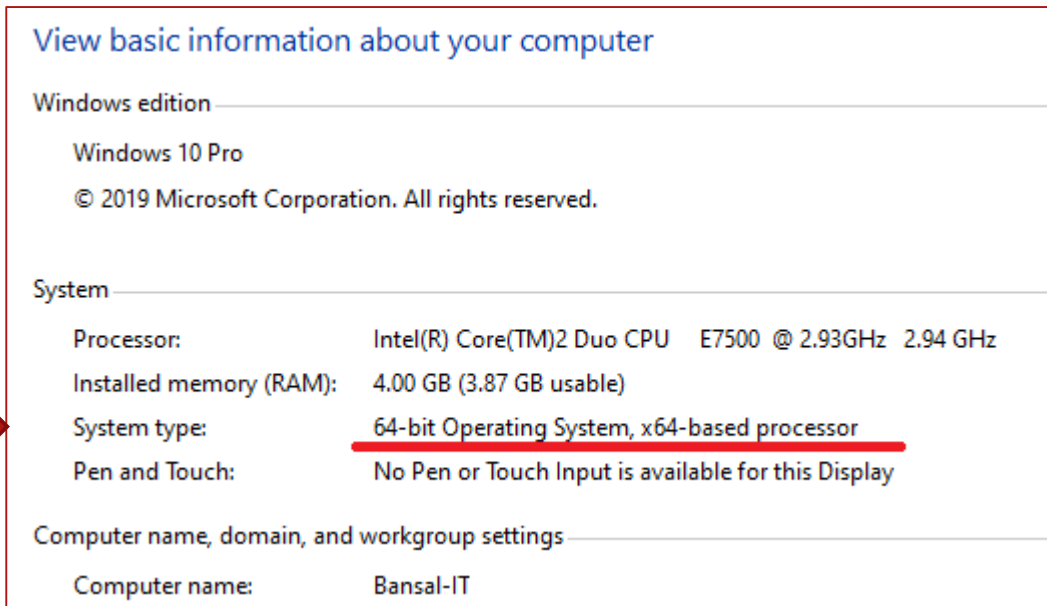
View basic information about your computer

Windows edition

Windows 10 Pro

© 2019 Microsoft Corporation. All rights reserved.

System

| | |
|---|---|
| Processor: | Intel(R) Core(TM)2 Duo CPU E7500 @ 2.93GHz 2.94 GHz |
| Installed memory (RAM): | 4.00 GB (3.87 GB usable) |
| System type: | 64-bit Operating System, x64-based processor |
| Pen and Touch: | No Pen or Touch Input is available for this Display |

Computer name, domain, and workgroup settings

| | |
|---|---|
| Computer name: | Bansal-IT |